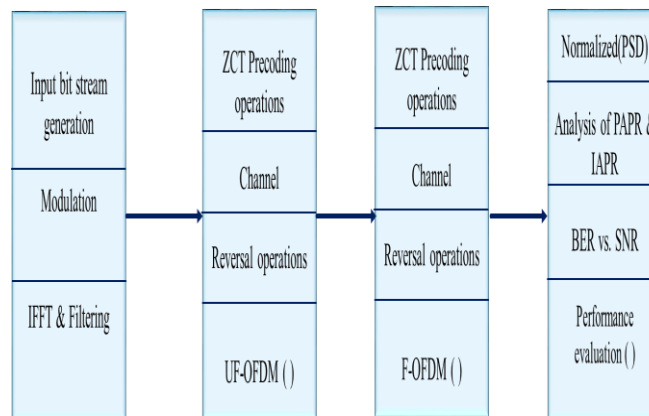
Input bit stream generation

Modulation

IFFT & Filtering

ZCT Precoding operations

Channel

Reversal operations

UF-OFDM ( )

ZCT Precoding operations

Channel

Reversal operations

F-OFDM ( )

Normalized(PSD)

Analysis of PAPR & IAPR

BER vs. SNR

Performance evaluation ( )